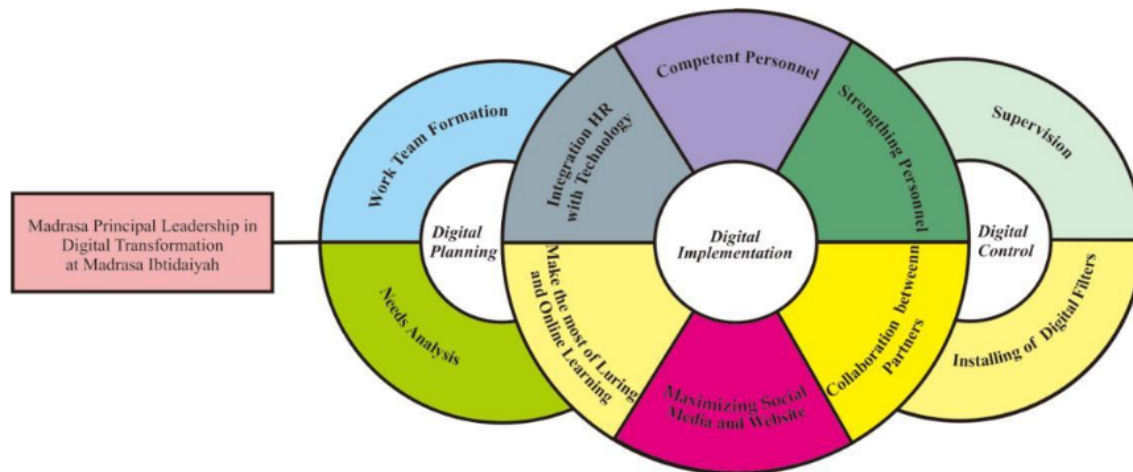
Madrasa Principal Leadership in Digital Transformation at Madrasa Ibtidaiyah

Work Team Formation

Digital Planning

Needs Analysis

Integration HR with Technology

Competent Personnel

Strengthing Personnel

Digital Implementation

Make the most of Luring and Online Learning

Maximizing Social Media and Website

Collaboration betweenn Partners

Supervision

Digital Control

Installing of Digital Filters